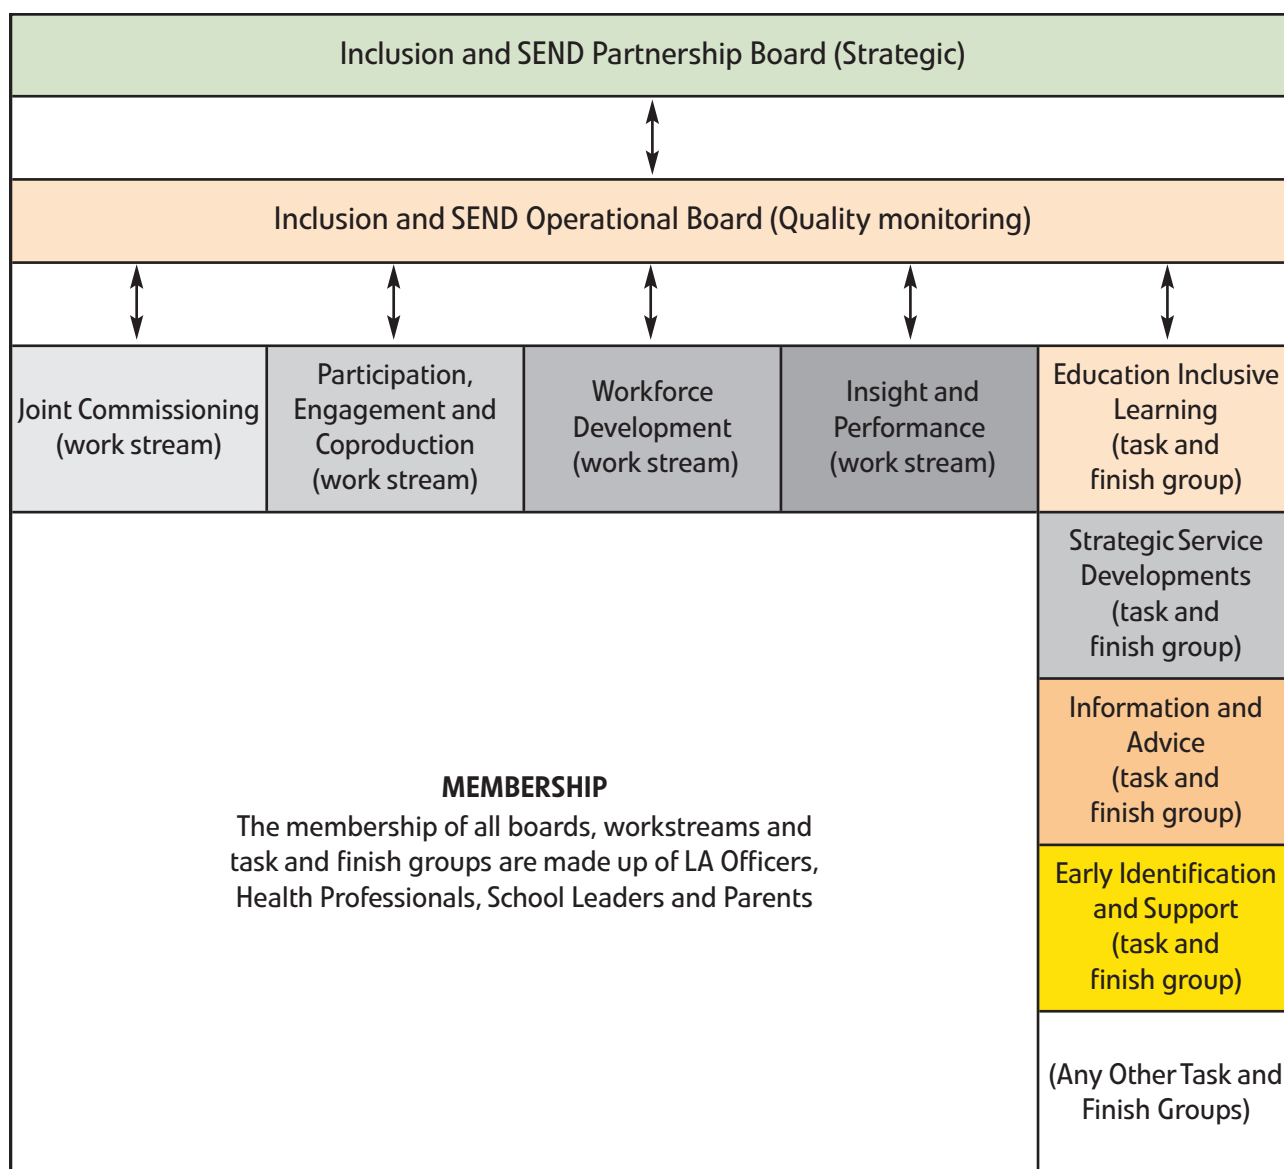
Inclusion and SEND Partnership Board (Strategic)

Inclusion and SEND Operational Board (Quality monitoring)

Joint Commissioning (work stream)

Participation, Engagement and Coproduction (work stream)

Workforce Development (work stream)

Insight and Performance (work stream)

Education Inclusive Learning (task and finish group)

Strategic Service Developments (task and finish group)

Information and Advice (task and finish group)

Early Identification and Support (task and finish group)

(Any Other Task and Finish Groups)

MEMBERSHIP
The membership of all boards, workstreams and task and finish groups are made up of LA Officers, Health Professionals, School Leaders and Parents